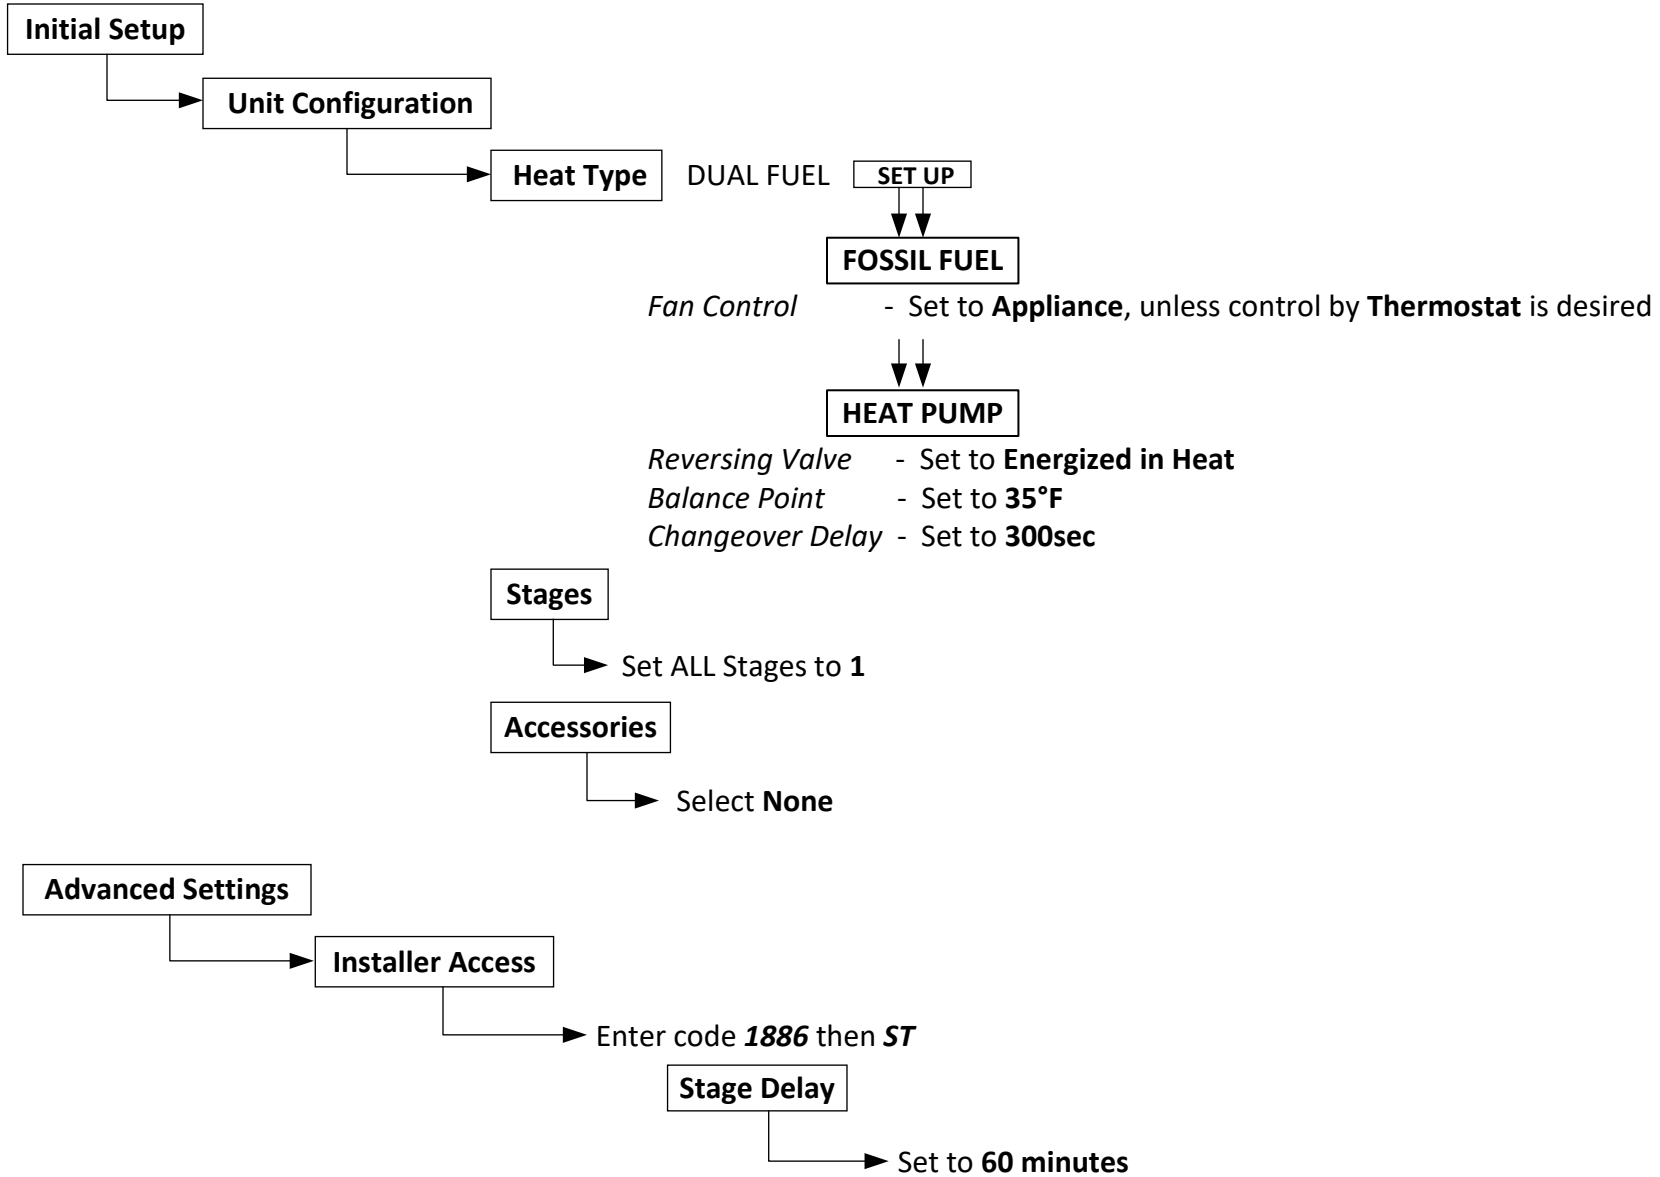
Initial Setup

Unit Configuration

Heat Type DUAL FUEL SET UP

FOSSIL FUEL

Fan Control - Set to Appliance, unless control by Thermostat is desired

HEAT PUMP

Reversing Valve - Set to Energized in Heat
Balance Point - Set to 35°F
Changeover Delay - Set to 300sec

Stages

Set ALL Stages to 1

Accessories

Select None

Advanced Settings

Installer Access

Enter code 1886 then ST

Stage Delay

Set to 60 minutes